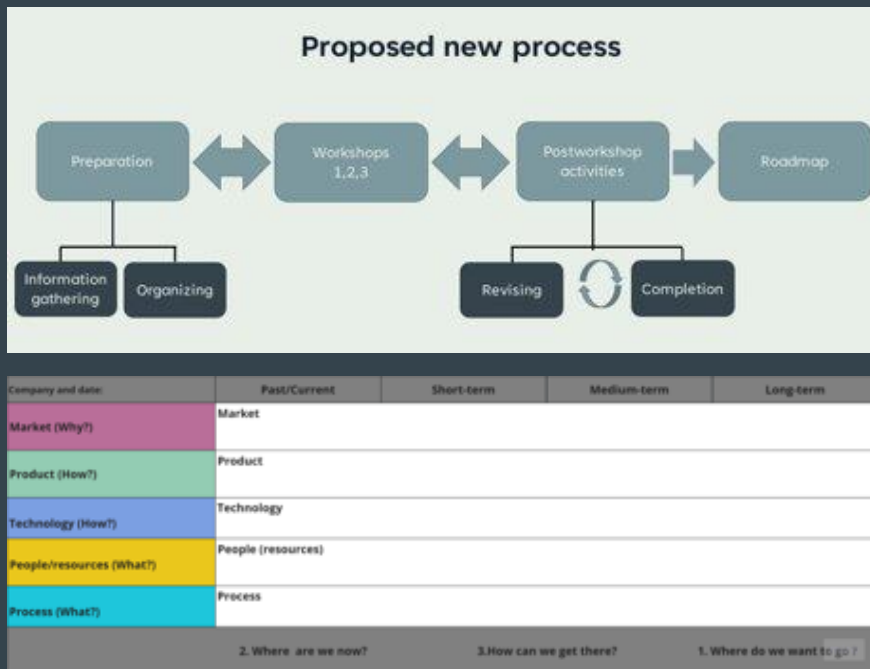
Proposed new process

Preparation

Workshops 1,2,3

Postworkshop activities

Roadmap

Information gathering

Organizing

Revising

Completion

| Company and date: | Past/Current | Short-term | Medium-term | Long-term |
|---|---|---|---|---|
| Market (Why?) | Market | | | |
| Product (How?) | Product | | | |
| Technology (How?) | Technology | | | |
| People/resources (What?) | People (resources) | | | |
| Process (What?) | Process | | | |

2. Where are we now? 3.How can we get there? 1. Where do we want to go ?